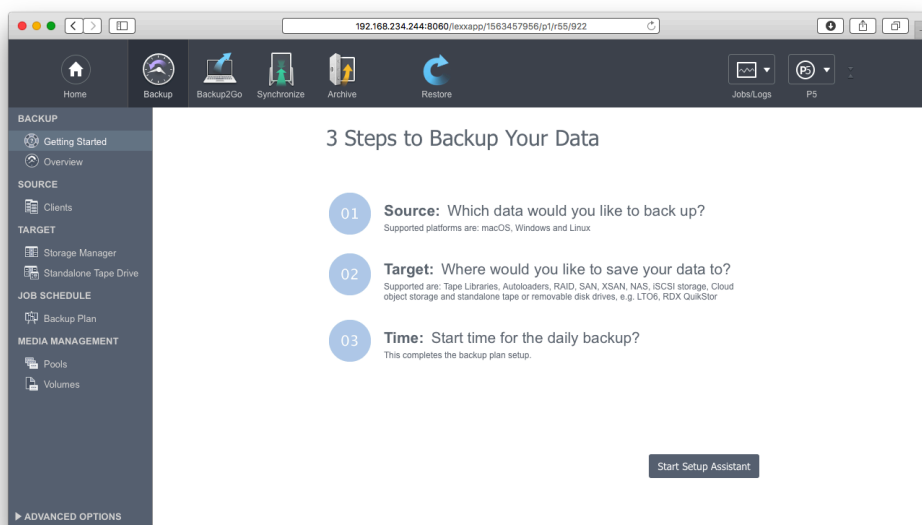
192.168.234.244:8060/lexxapp/1563457956/p1/r55/922

Home Backup Backup2Go Synchronize Archive Restore Jobs/Logs P5

BACKUP
Getting Started
Overview
SOURCE
Clients
TARGET
Storage Manager
Standalone Tape Drive
JOB SCHEDULE
Backup Plan
MEDIA MANAGEMENT
Pools
Volumes

ADVANCED OPTIONS

3 Steps to Backup Your Data

01 Source: Which data would you like to back up?
Supported platforms are: macOS, Windows and Linux

02 Target: Where would you like to save your data to?
Supported are: Tape Libraries, Autoloaders, RAID, SAN, XSAN, NAS, iSCSI storage, Cloud object storage and standalone tape or removable disk drives, e.g. LTO6, RDX QuikStor

03 Time: Start time for the daily backup?
This completes the backup plan setup.

Start Setup Assistant